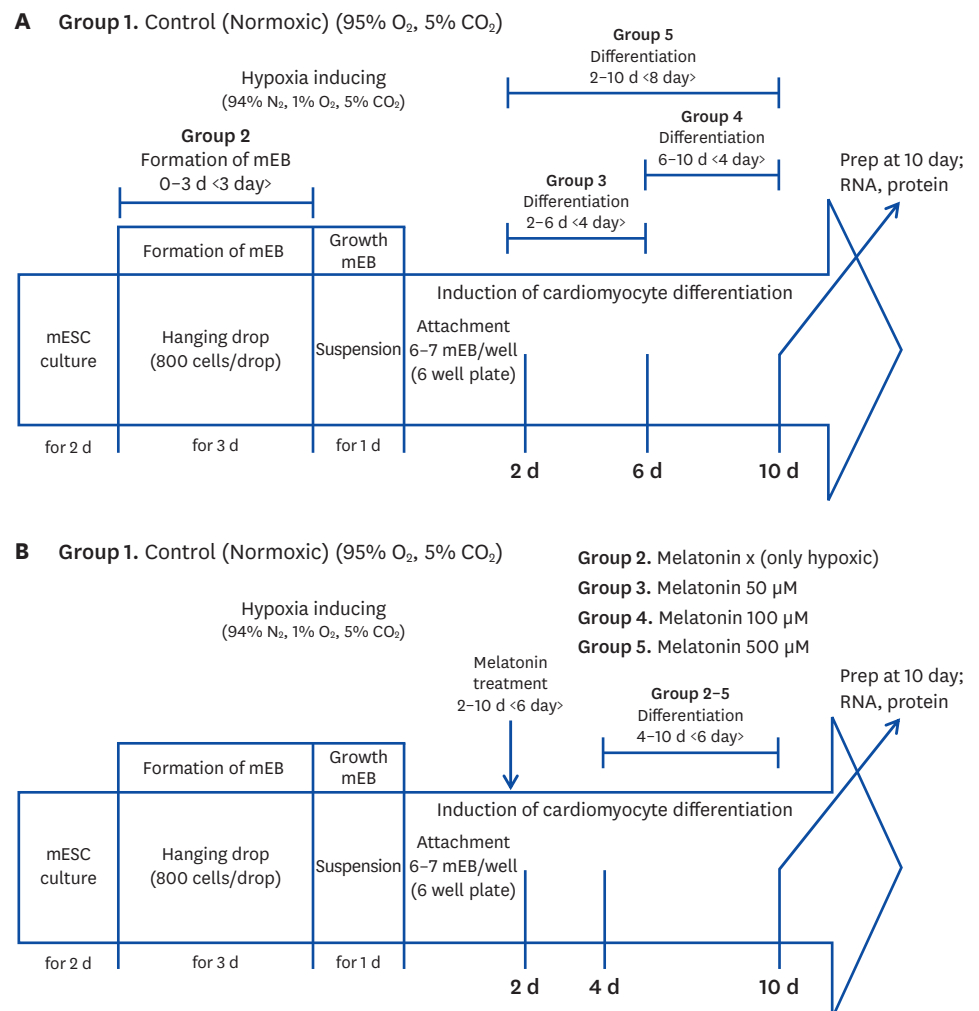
A Group 1. Control (Normoxic) (95% $O_2$, 5% $CO_2$)

Hypoxia inducing
(94% $N_2$, 1% $O_2$, 5% $CO_2$)

Group 5
Differentiation
2–10 d ‹8 day›

Group 4
Differentiation
6–10 d ‹4 day›

Group 2
Formation of mEB
0–3 d ‹3 day›

Group 3
Differentiation
2–6 d ‹4 day›

Prep at 10 day;
RNA, protein

Formation of mEB

Growth mEB

Induction of cardiomyocyte differentiation

mESC culture

Hanging drop
(800 cells/drop)

Suspension

Attachment
6–7 mEB/well
(6 well plate)

for 2 d

for 3 d

for 1 d

2 d

6 d

10 d

B Group 1. Control (Normoxic) (95% $O_2$, 5% $CO_2$)

Group 2. Melatonin x (only hypoxic)
Group 3. Melatonin 50 μM
Group 4. Melatonin 100 μM
Group 5. Melatonin 500 μM

Hypoxia inducing
(94% $N_2$, 1% $O_2$, 5% $CO_2$)

Melatonin
treatment
2–10 d ‹6 day›

Group 2–5
Differentiation
4–10 d ‹6 day›

Prep at 10 day;
RNA, protein

Formation of mEB

Growth mEB

Induction of cardiomyocyte differentiation

mESC culture

Hanging drop
(800 cells/drop)

Suspension

Attachment
6–7 mEB/well
(6 well plate)

for 2 d

for 3 d

for 1 d

2 d

4 d

10 d